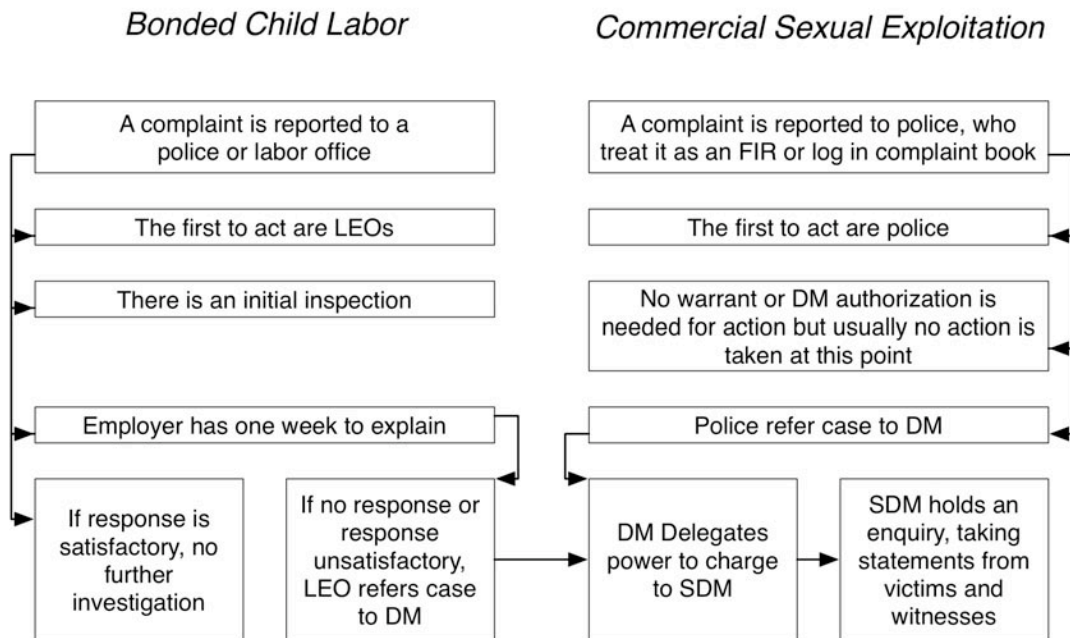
Bonded Child Labor

Commercial Sexual Exploitation

A complaint is reported to a police or labor office

The first to act are LEOs

There is an initial inspection

Employer has one week to explain

If response is satisfactory, no further investigation

If no response or response unsatisfactory, LEO refers case to DM

A complaint is reported to police, who treat it as an FIR or log in complaint book

The first to act are police

No warrant or DM authorization is needed for action but usually no action is taken at this point

Police refer case to DM

DM Delegates power to charge to SDM

SDM holds an enquiry, taking statements from victims and witnesses